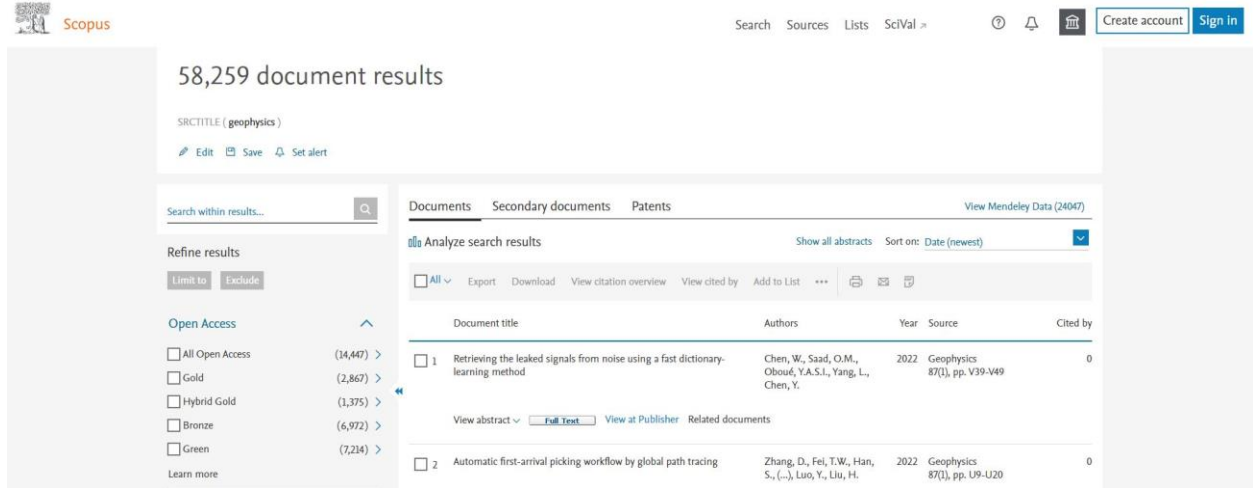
Scopus

Search Sources Lists SciVal ↗

Create account Sign in

58,259 document results

SRCTITLE ( geophysics )

Edit Save Set alert

Search within results...

Refine results

Limit to Exclude

Open Access

| | |
|---|---|
| All Open Access | (14,447) > |
| Gold | (2,867) > |
| Hybrid Gold | (1,375) > |
| Bronze | (6,972) > |
| Green | (7,214) > |

Learn more

Documents Secondary documents Patents

View Mendeley Data (24047)

Analyze search results

Show all abstracts Sort on: Date (newest)

All Export Download View citation overview View cited by Add to List •••

| | Document title | Authors | Year | Source | Cited by |
|---|---|---|---|---|---|
| 1 | Retrieving the leaked signals from noise using a fast dictionary-learning method | Chen, W., Saad, O.M., Oboué, Y.A.S.I., Yang, L., Chen, Y. | 2022 | Geophysics 87(1), pp. V39-V49 | 0 |
| | View abstract Full Text View at Publisher Related documents | | | | |
| 2 | Automatic first-arrival picking workflow by global path tracing | Zhang, D., Fei, T.W., Han, S., (...), Luo, Y., Liu, H. | 2022 | Geophysics 87(1), pp. U9-U20 | 0 |